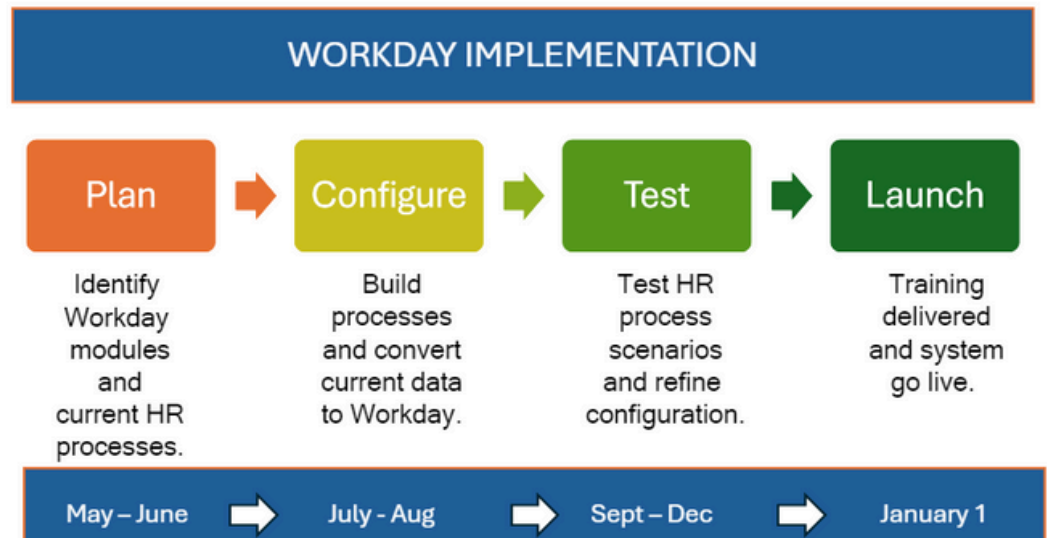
WORKDAY IMPLEMENTATION

Plan

Identify Workday modules and current HR processes.

Configure

Build processes and convert current data to Workday.

Test

Test HR process scenarios and refine configuration.

Launch

Training delivered and system go live.

May – June

July - Aug

Sept – Dec

January 1